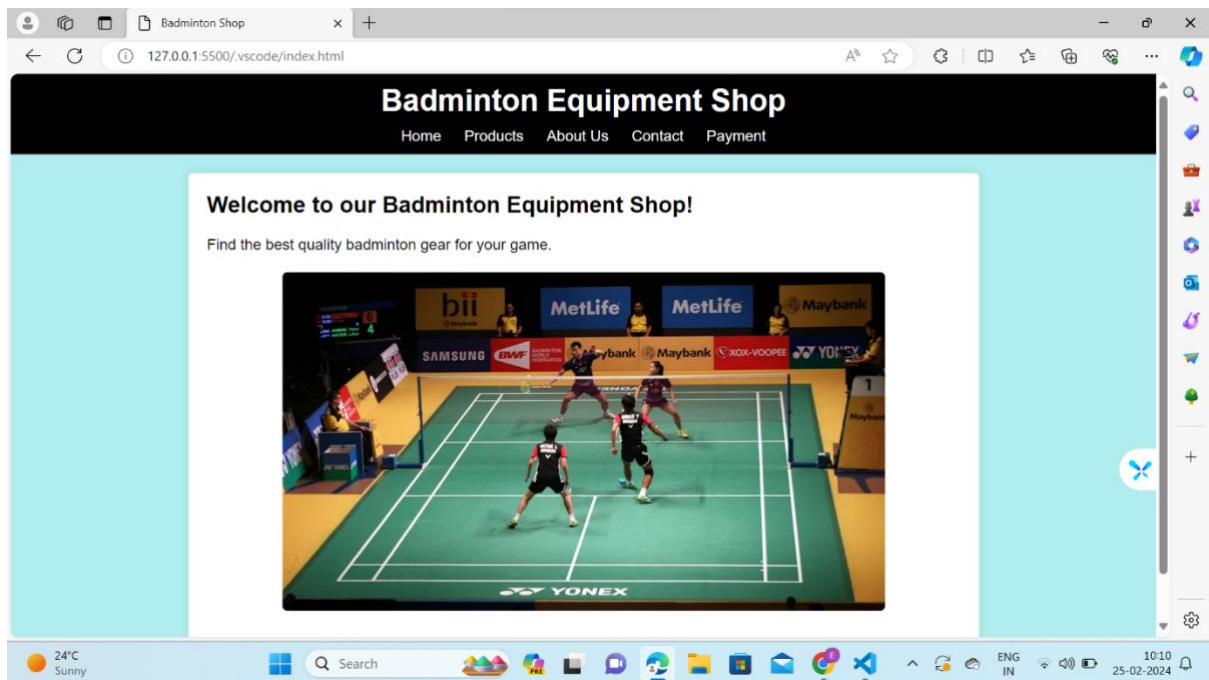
Badminton Shop

127.0.0.1:5500/.vscode/index.html

Badminton Equipment Shop

Home Products About Us Contact Payment

Welcome to our Badminton Equipment Shop!

Find the best quality badminton gear for your game.

bii MetLife MetLife Maybank
SAMSUNG BWF Maybank Maybank XOX-VOOPEE YONEX
YONEX

24°C
Sunny

Search

ENG
IN

10:10
25-02-2024